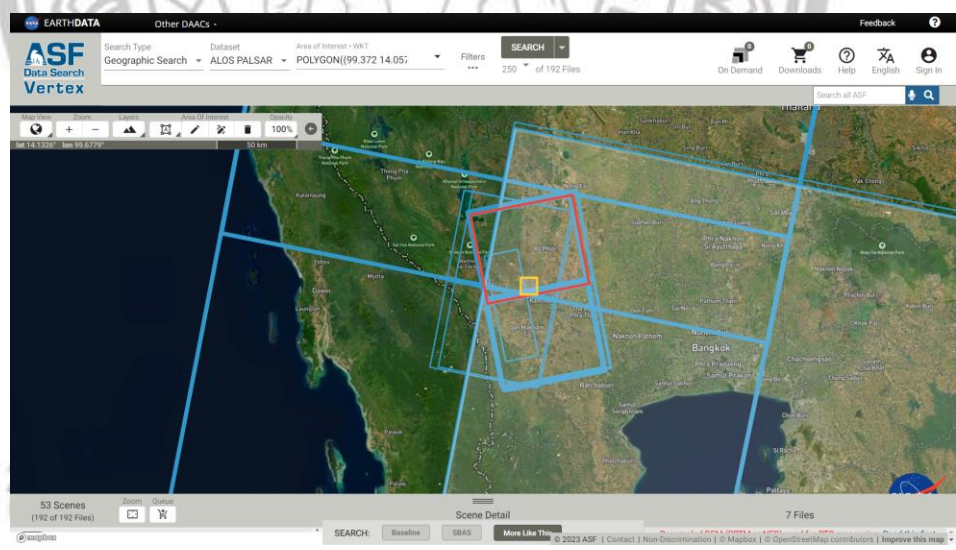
EARTHDATA Other DAACs

Feedback

ASF Data Search Vertex

Search Type Geographic Search

Dataset ALOS PALSAR

Area of Interest • WKT POLYGON((99.372 14.05

Filters

SEARCH

250 of 192 Files

On Demand Downloads Help English Sign In

Search all ASF

Map View Zoom Layers Area Of Interest Opacity

100%

lat 14.1326° lon 99.6779°

50 km

Bangkok

53 Scenes (192 of 192 Files)

Zoom Queue

Scene Detail

7 Files

SEARCH: Baseline SBAS More Like This

© 2023 ASF | Contact | Non-Discrimination | © Mapbox | © OpenStreetMap contributors | Improve this map

© mapbox